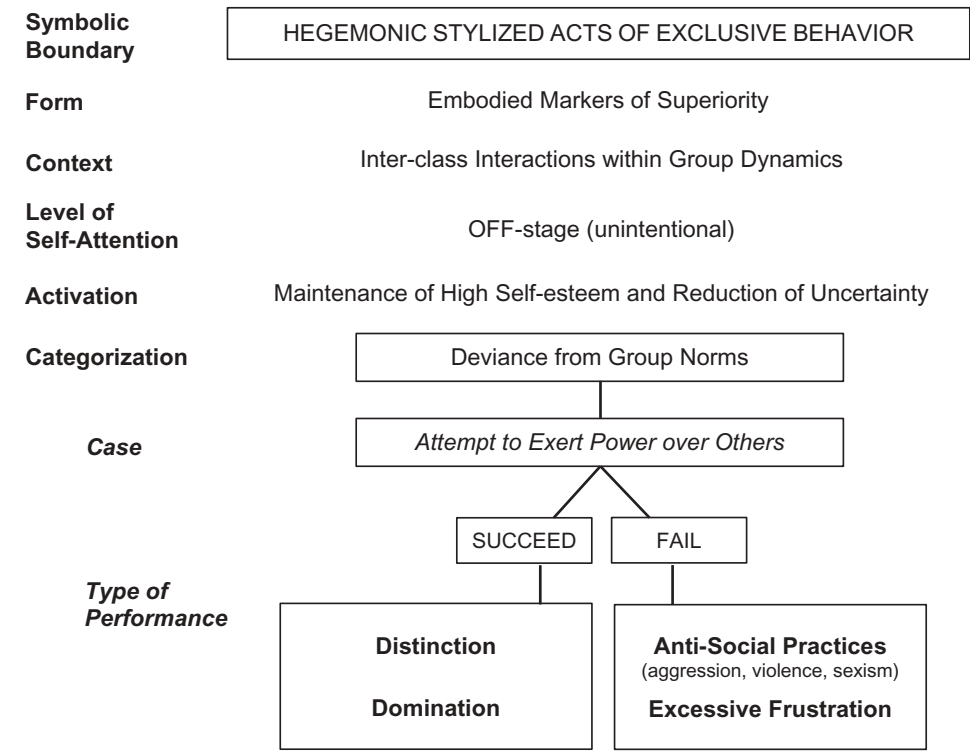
Symbolic Boundary

HEGEMONIC STYLIZED ACTS OF EXCLUSIVE BEHAVIOR

Form

Embodied Markers of Superiority

Context

Inter-class Interactions within Group Dynamics

Level of Self-Attention

OFF-stage (unintentional)

Activation

Maintenance of High Self-esteem and Reduction of Uncertainty

Categorization

Deviance from Group Norms

*Case*

*Attempt to Exert Power over Others*

SUCCEED

FAIL

*Type of Performance*

**Distinction**

**Domination**

**Anti-Social Practices**
(aggression, violence, sexism)

**Excessive Frustration**